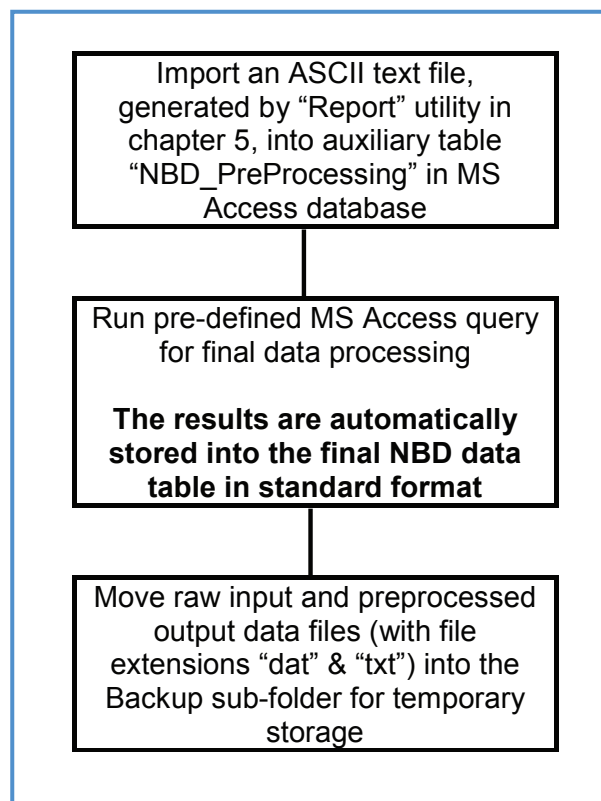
Import an ASCII text file, generated by “Report” utility in chapter 5, into auxiliary table “NBD_PreProcessing” in MS Access database

Run pre-defined MS Access query for final data processing

**The results are automatically stored into the final NBD data table in standard format**

Move raw input and preprocessed output data files (with file extensions “dat” & “txt”) into the Backup sub-folder for temporary storage